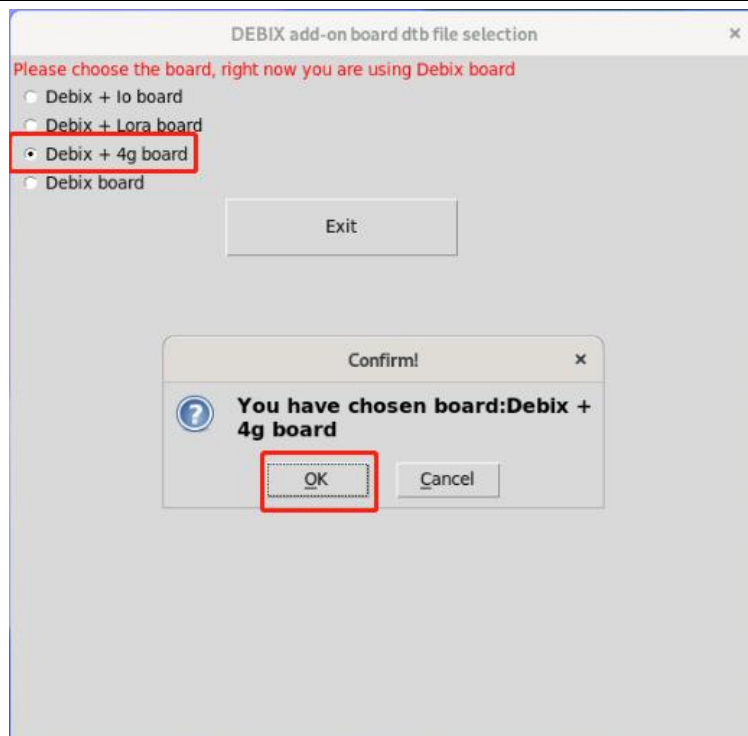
DEBIX add-on board dtb file selection
×

Please choose the board, right now you are using Debix board

Debix + Io board
Debix + Lora board
Debix + 4g board
Debix board

Exit

Confirm!
×

You have chosen board:Debix + 4g board

OK
Cancel